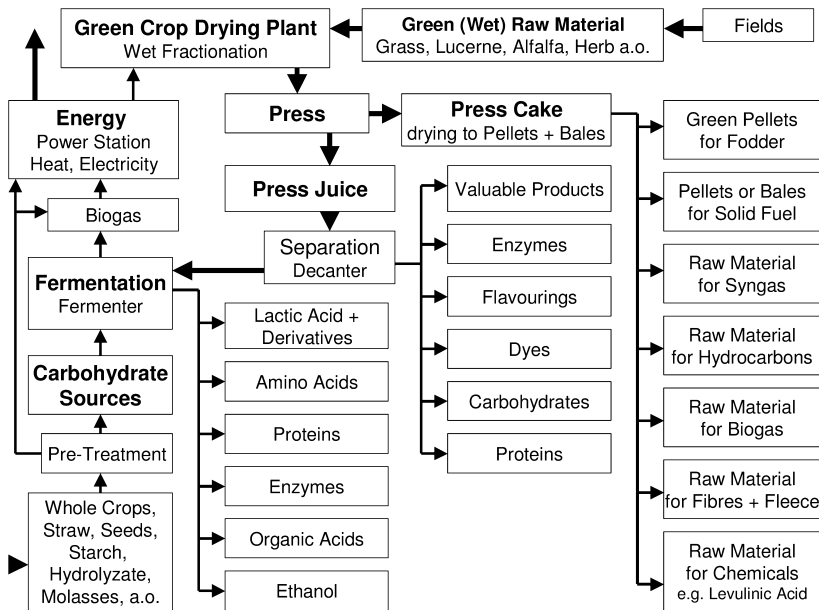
Green Crop Drying Plant
Wet Fractionation

Green (Wet) Raw Material
Grass, Lucerne, Alfalfa, Herb a.o.

Fields

Energy
Power Station
Heat, Electricity

Press

Press Cake
drying to Pellets + Bales

Green Pellets for Fodder

Pellets or Bales for Solid Fuel

Raw Material for Syngas

Raw Material for Hydrocarbons

Raw Material for Biogas

Raw Material for Fibres + Fleece

Raw Material for Chemicals
e.g. Levulinic Acid

Press Juice

Valuable Products

Enzymes

Flavourings

Dyes

Carbohydrates

Proteins

Biogas

Separation
Decanter

Fermentation
Fermenter

Lactic Acid + Derivatives

Amino Acids

Proteins

Enzymes

Organic Acids

Ethanol

Carbohydrate Sources

Pre-Treatment

Whole Crops, Straw, Seeds, Starch, Hydrolyzate, Molasses, a.o.